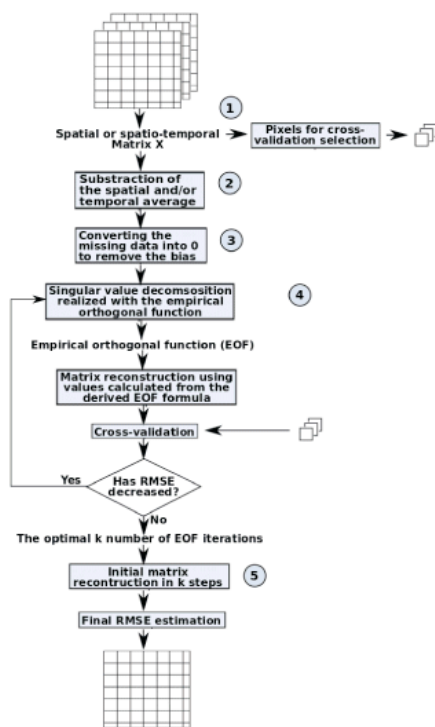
1

Spatial or spatio-temporal Matrix X

Pixels for cross-validation selection

2

Substraction of the spatial and/or temporal average

3

Converting the missing data into 0 to remove the bias

4

Singular value decomsosition realized with the empirical orthogonal function

Empirical orthogonal function (EOF)

Matrix reconstruction using values calculated from the derived EOF formula

Cross-validation

Yes

Has RMSE decreased?

No

The optimal k number of EOF iterations

5

Initial matrix recontruction in k steps

Final RMSE estimation